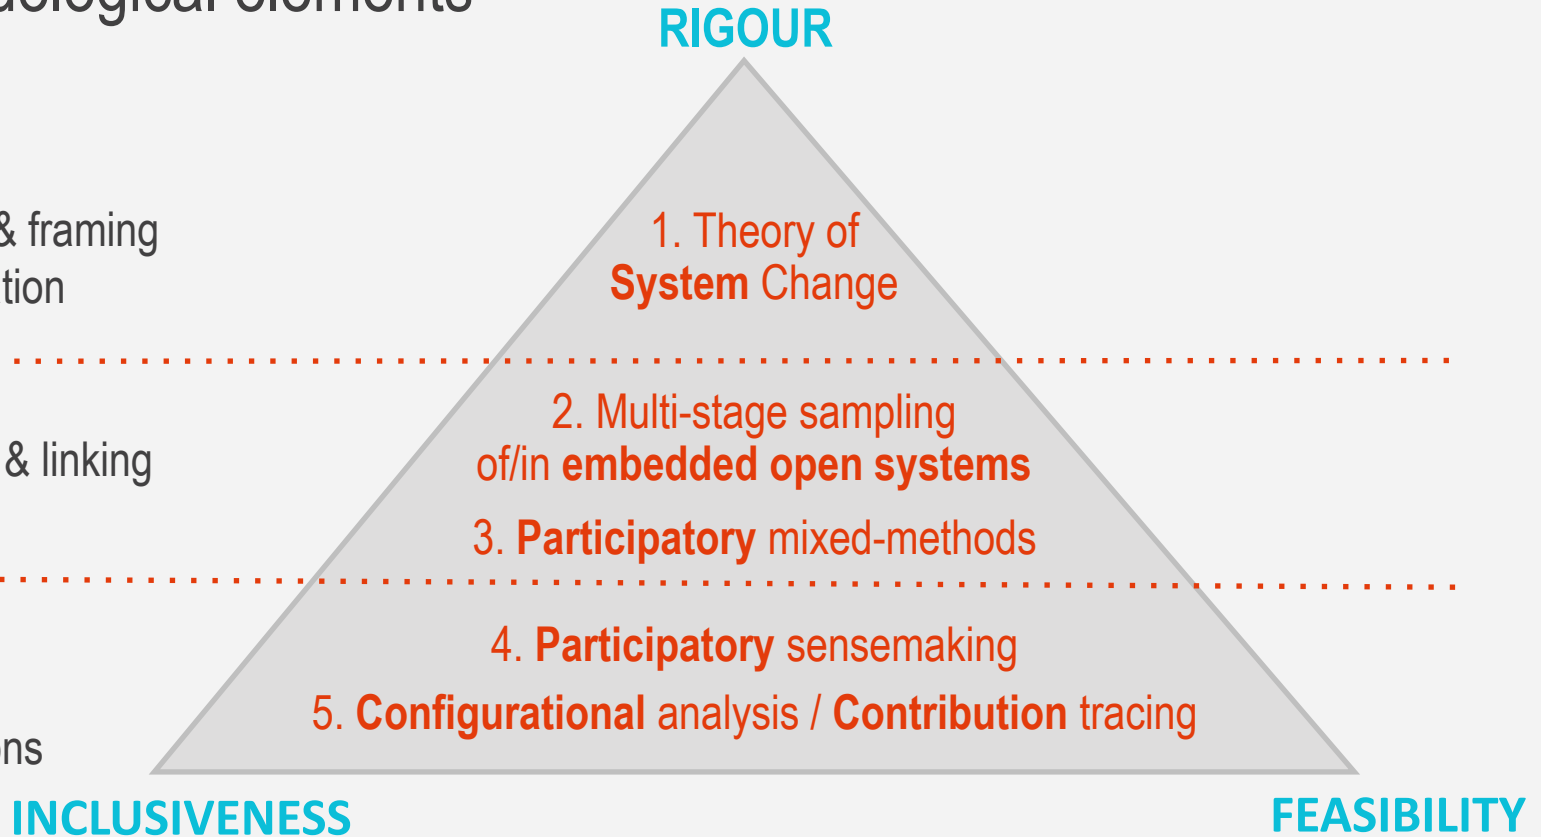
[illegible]ological elements

RIGOUR

& framing
tion

1. Theory of
**System** Change

& linking

2. Multi-stage sampling
of/in **embedded open systems**

3. **Participatory** mixed-methods

4. **Participatory** sensemaking

5. **Configurational** analysis / **Contribution** tracing

ns

INCLUSIVENESS

FEASIBILITY